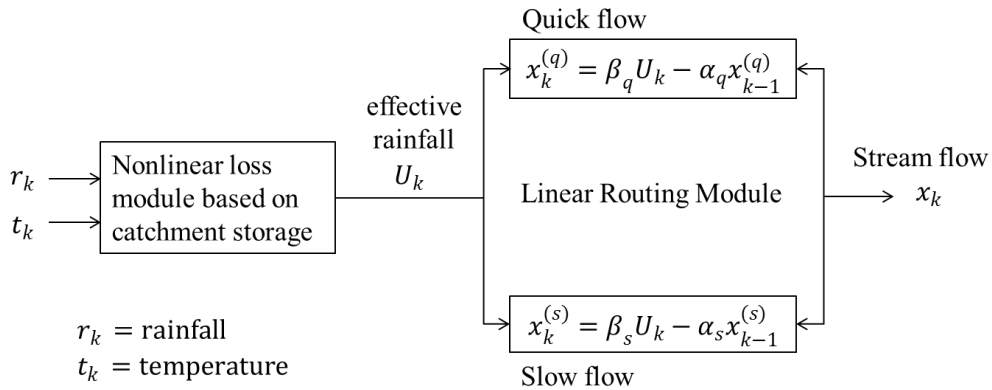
Quick flow

$x_k^{(q)} = \beta_q U_k - \alpha_q x_{k-1}^{(q)}$

$r_k$

$t_k$

Nonlinear loss module based on catchment storage

effective rainfall $U_k$

Linear Routing Module

Stream flow $x_k$

$x_k^{(s)} = \beta_s U_k - \alpha_s x_{k-1}^{(s)}$

Slow flow

$r_k$ = rainfall
$t_k$ = temperature